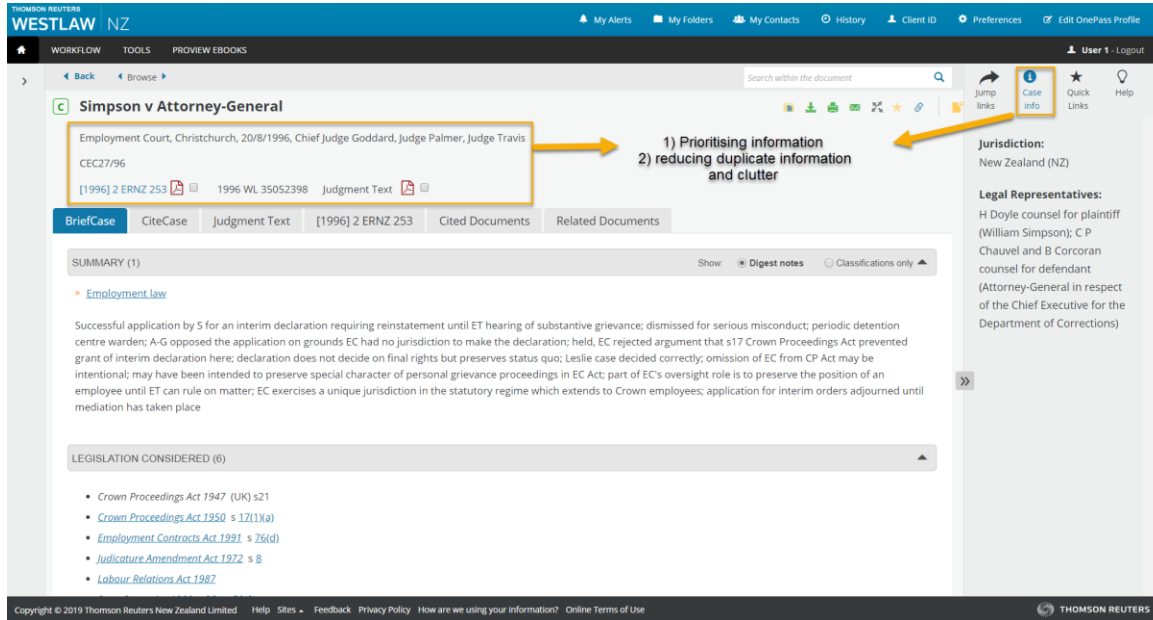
THOMSON REUTERS
WESTLAW NZ

My Alerts | My Folders | My Contacts | History | Client ID | Preferences | Edit OnePass Profile

WORKFLOW TOOLS PROVIEW EBOOKS

User 1 - Logout

Back Browse

Search within the document

Jump links | Case info | Quick Links | Help

C Simpson v Attorney-General

Employment Court, Christchurch, 20/8/1996, Chief Judge Goddard, Judge Palmer, Judge Travis

CEC27/96

[1996] 2 ERNZ 253 1996 WL 35052398 Judgment Text

1) Prioritising information
2) reducing duplicate information and clutter

Jurisdiction:
New Zealand (NZ)

Legal Representatives:
H Doyle counsel for plaintiff (William Simpson); C P Chauvel and B Corcoran counsel for defendant (Attorney-General in respect of the Chief Executive for the Department of Corrections)

BriefCase | CiteCase | Judgment Text | [1996] 2 ERNZ 253 | Cited Documents | Related Documents

SUMMARY (1)

Show: Digest notes Classifications only

» Employment law

Successful application by S for an interim declaration requiring reinstatement until ET hearing of substantive grievance; dismissed for serious misconduct; periodic detention centre warden; A-G opposed the application on grounds EC had no jurisdiction to make the declaration; held, EC rejected argument that s17 Crown Proceedings Act prevented grant of interim declaration here; declaration does not decide on final rights but preserves status quo; Leslie case decided correctly; omission of EC from CP Act may be intentional; may have been intended to preserve special character of personal grievance proceedings in EC Act; part of EC's oversight role is to preserve the position of an employee until ET can rule on matter; EC exercises a unique jurisdiction in the statutory regime which extends to Crown employees; application for interim orders adjourned until mediation has taken place

LEGISLATION CONSIDERED (6)

• Crown Proceedings Act 1947 (UK) s21
• Crown Proceedings Act 1950 s 17(1)(a)
• Employment Contracts Act 1991 s 76(d)
• Judicature Amendment Act 1972 s 8
• Labour Relations Act 1987
• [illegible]

Copyright © 2019 Thomson Reuters New Zealand Limited Help Sites Feedback Privacy Policy How are we using your information? Online Terms of Use

THOMSON REUTERS